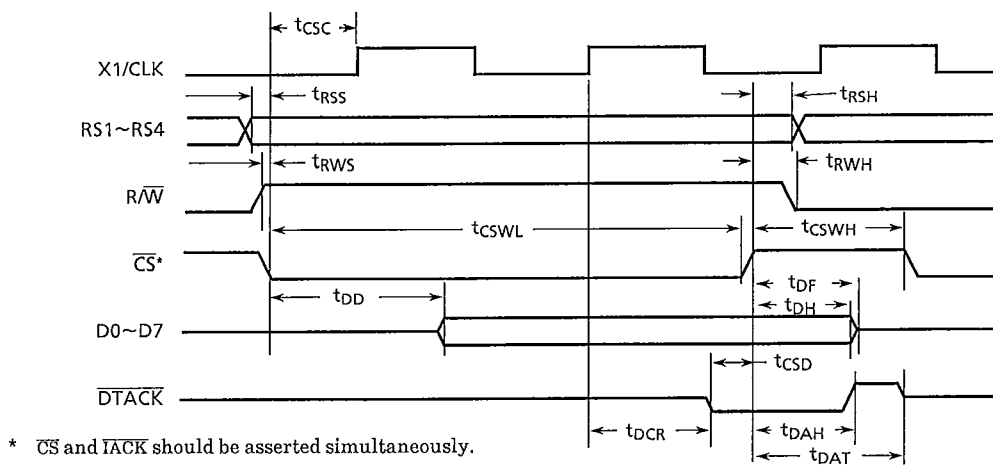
$t_{CSC}$

X1/CLK

$t_{RSS}$

$t_{RSH}$

RS1~RS4

$t_{RWS}$

$t_{RWH}$

$R/\overline{W}$

$t_{CSWL}$

$t_{CSWH}$

$\overline{CS}$*

$t_{DD}$

$t_{DF}$

$t_{DH}$

D0~D7

$t_{CSD}$

$\overline{DTACK}$

$t_{DCR}$

$t_{DAH}$

$t_{DAT}$

* $\overline{CS}$ and $\overline{IACK}$ should be asserted simultaneously.